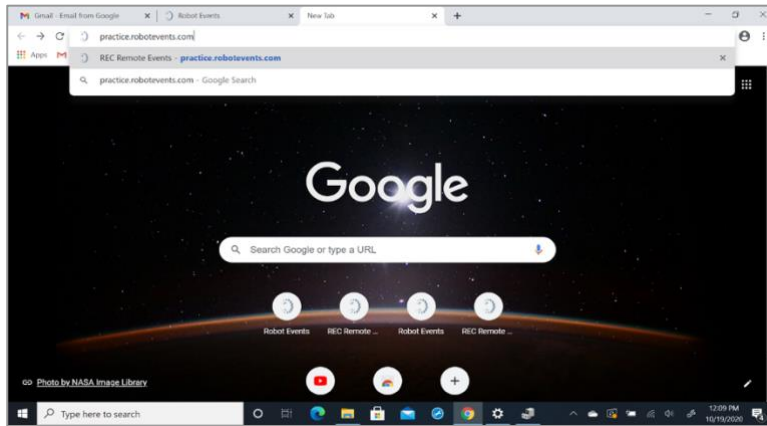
Gmail - Email from Google
Robot Events
New Tab
practice.robotevents.com
Apps
REC Remote Events - practice.robotevents.com
practice.robotevents.com - Google Search

Google

Search Google or type a URL

Robot Events
REC Remote ...
Robot Events
REC Remote ...

Photo by NASA Image Library

Type here to search
12:09 PM
10/19/2020